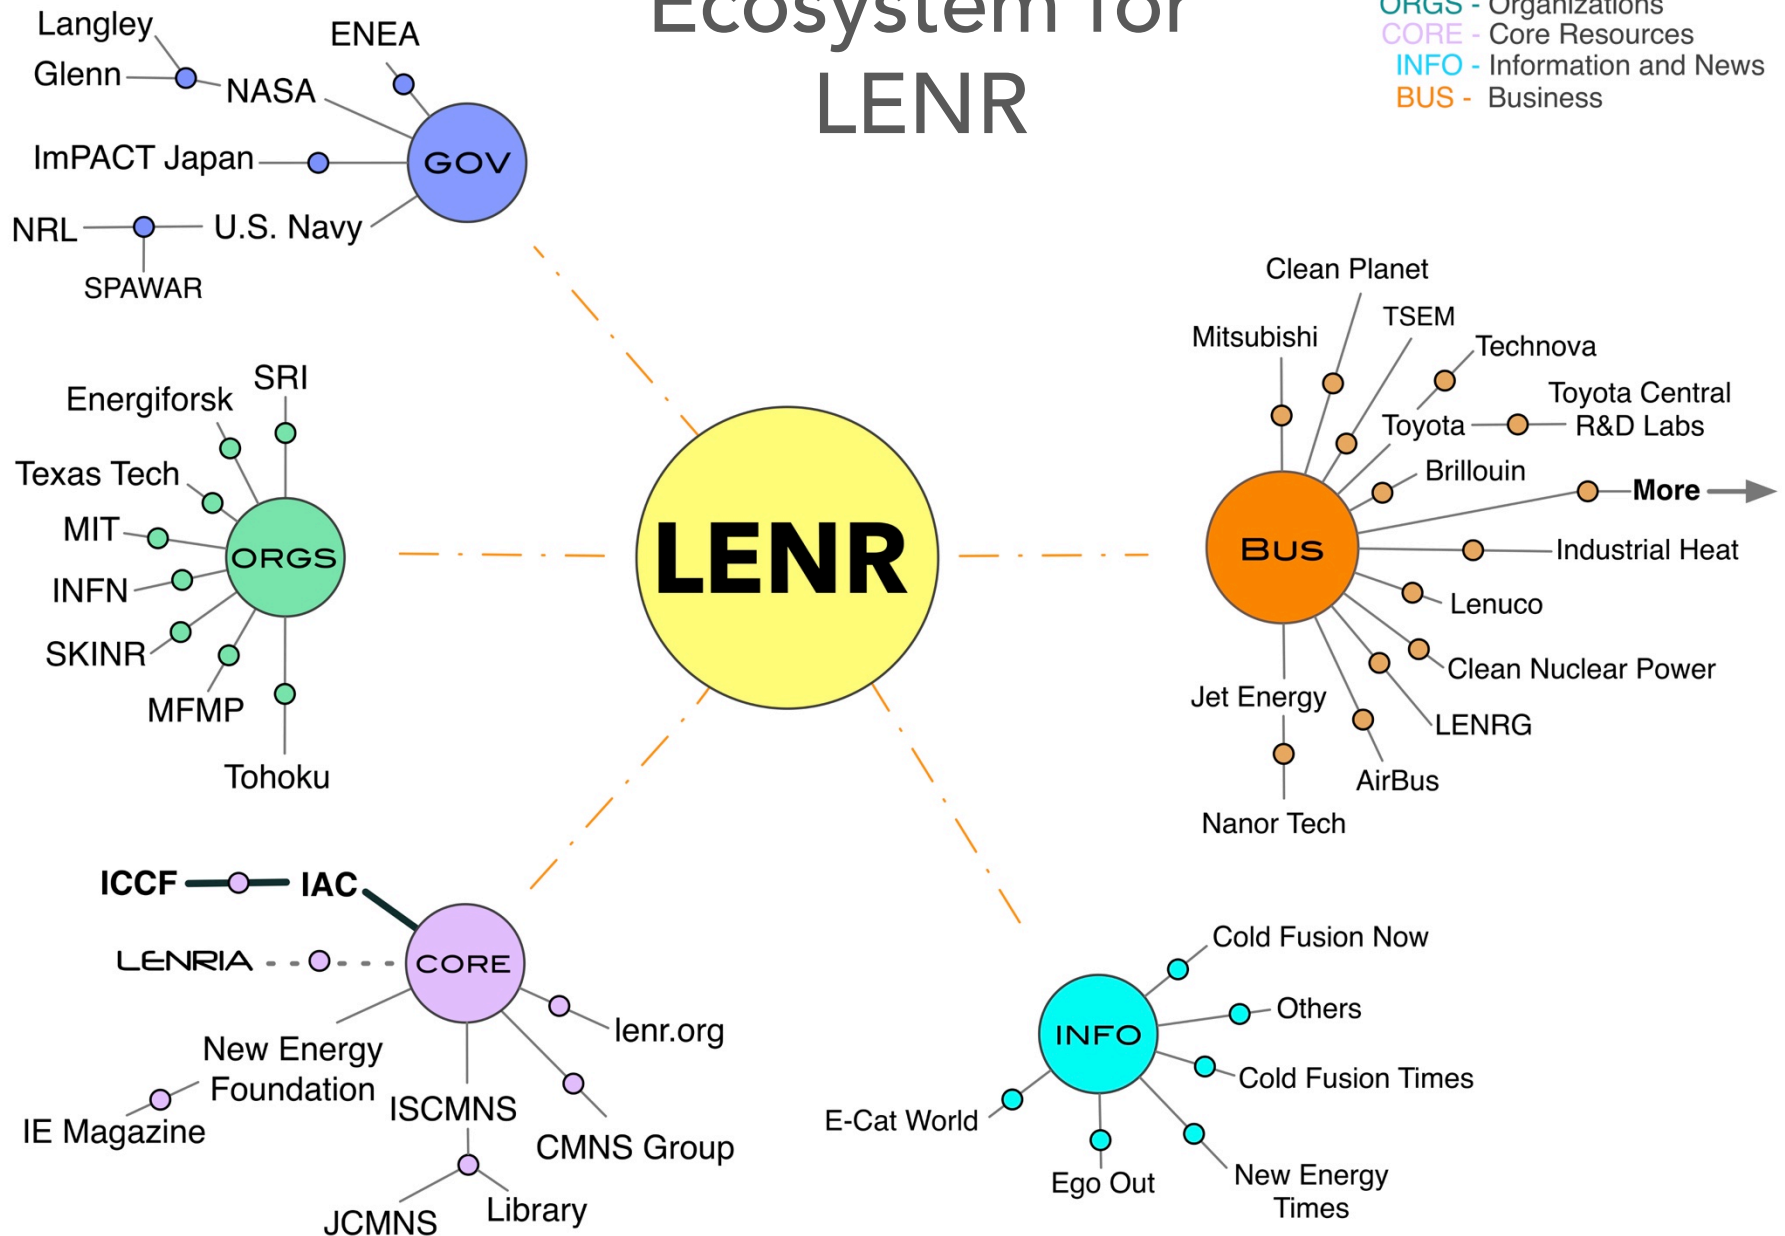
Ecosystem for LENR

ORGS - Organizations
CORE - Core Resources
INFO - Information and News
BUS - Business

Langley
Glenn
NASA
ENEA
ImPACT Japan
GOV
NRL
U.S. Navy
SPAWAR

SRI
Energiforsk
Texas Tech
MIT
INFN
SKINR
MFMP
Tohoku
ORGS

LENR

Clean Planet
Mitsubishi
TSEM
Technova
Toyota Central R&D Labs
Toyota
Brillouin
More
Industrial Heat
Lenuco
Clean Nuclear Power
LENRG
Jet Energy
AirBus
Nanor Tech
BUS

ICCF
IAC
LENRIA
CORE
lenr.org
New Energy Foundation
IE Magazine
ISCMNS
CMNS Group
JCMNS
Library

Cold Fusion Now
Others
INFO
Cold Fusion Times
E-Cat World
Ego Out
New Energy Times